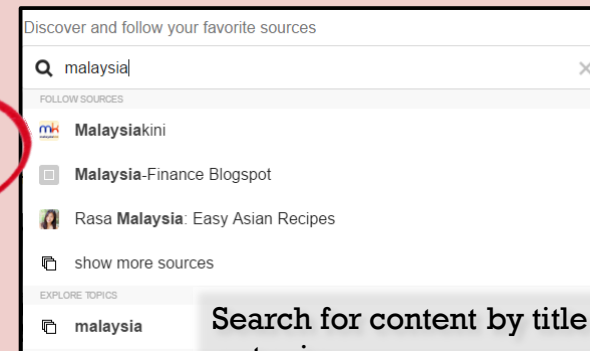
Discover and follow your favorite sources

malaysia

FOLLOW SOURCES

Malaysiakini

Malaysia-Finance Blogspot

Rasa Malaysia: Easy Asian Recipes

show more sources

EXPLORE TOPICS

malaysia

Search for content by title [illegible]